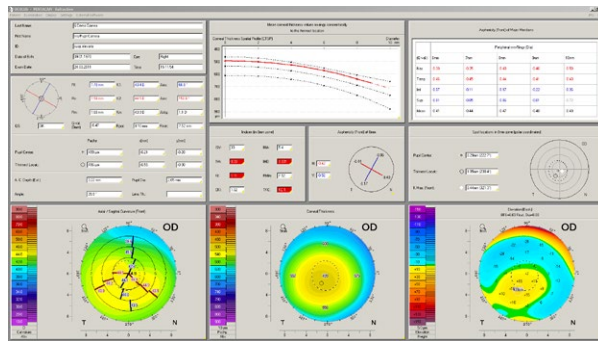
Last Name
First Name
ID
Date of Birth
Exam Date
Eye
Right

Mean corneal thickness values average concentrically
Corneal Thickness Spatial Profile (CTSP)

Asphericity (Q-val) of Front Meridians

Pachy
Thinnest Locat.
Pupil Center

Mean
Asphericity (Q-val) at 8mm

Axial / Sagittal Curvature (Front)
OD
T
N

Corneal Thickness
OD

Elevation (Back)
OD
T
N